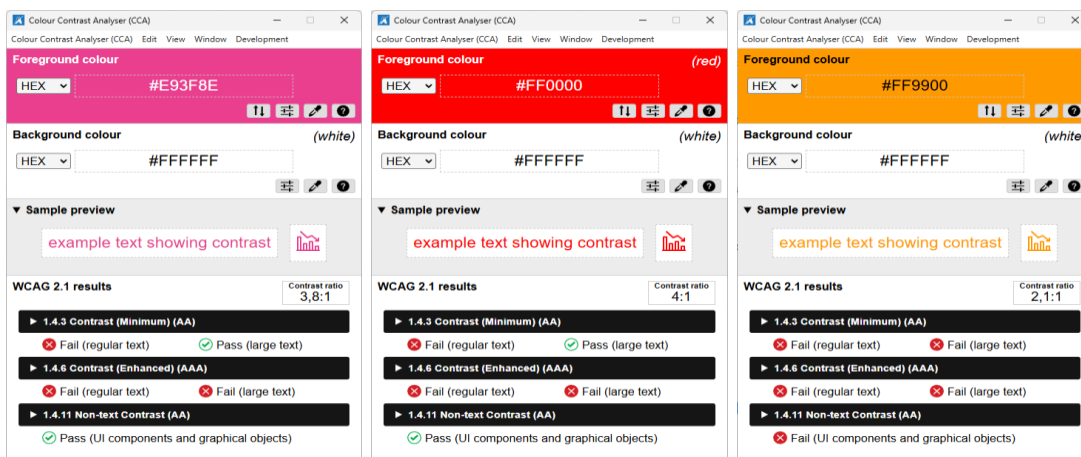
Colour Contrast Analyser (CCA)

Colour Contrast Analyser (CCA) Edit View Window Development

Foreground colour

HEX #E93F8E

Background colour (white)

HEX #FFFFFF

▼ Sample preview

example text showing contrast

WCAG 2.1 results

Contrast ratio 3,8:1

▶ 1.4.3 Contrast (Minimum) (AA)

Fail (regular text) Pass (large text)

▶ 1.4.6 Contrast (Enhanced) (AAA)

Fail (regular text) Fail (large text)

▶ 1.4.11 Non-text Contrast (AA)

Pass (UI components and graphical objects)

Colour Contrast Analyser (CCA)

Colour Contrast Analyser (CCA) Edit View Window Development

Foreground colour (red)

HEX #FF0000

Background colour (white)

HEX #FFFFFF

▼ Sample preview

example text showing contrast

WCAG 2.1 results

Contrast ratio 4:1

▶ 1.4.3 Contrast (Minimum) (AA)

Fail (regular text) Pass (large text)

▶ 1.4.6 Contrast (Enhanced) (AAA)

Fail (regular text) Fail (large text)

▶ 1.4.11 Non-text Contrast (AA)

Pass (UI components and graphical objects)

Colour Contrast Analyser (CCA)

Colour Contrast Analyser (CCA) Edit View Window Development

Foreground colour

HEX #FF9900

Background colour (white

HEX #FFFFFF

▼ Sample preview

example text showing contrast

WCAG 2.1 results

Contrast ratio 2,1:1

▶ 1.4.3 Contrast (Minimum) (AA)

Fail (regular text) Fail (large text)

▶ 1.4.6 Contrast (Enhanced) (AAA)

Fail (regular text) Fail (large text)

▶ 1.4.11 Non-text Contrast (AA)

Fail (UI components and graphical objects)